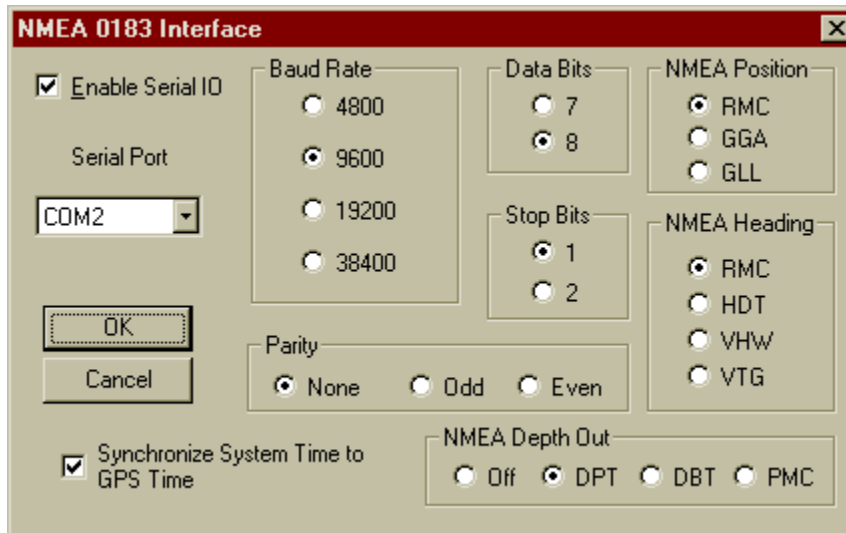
NMEA 0183 Interface

Enable Serial IO

Serial Port

COM2

Baud Rate
4800
9600
19200
38400

Data Bits
7
8

Stop Bits
1
2

NMEA Position
RMC
GGA
GLL

NMEA Heading
RMC
HDT
VHW
VTG

OK
Cancel

Parity
None
Odd
Even

Synchronize System Time to GPS Time

NMEA Depth Out
Off
DPT
DBT
PMC